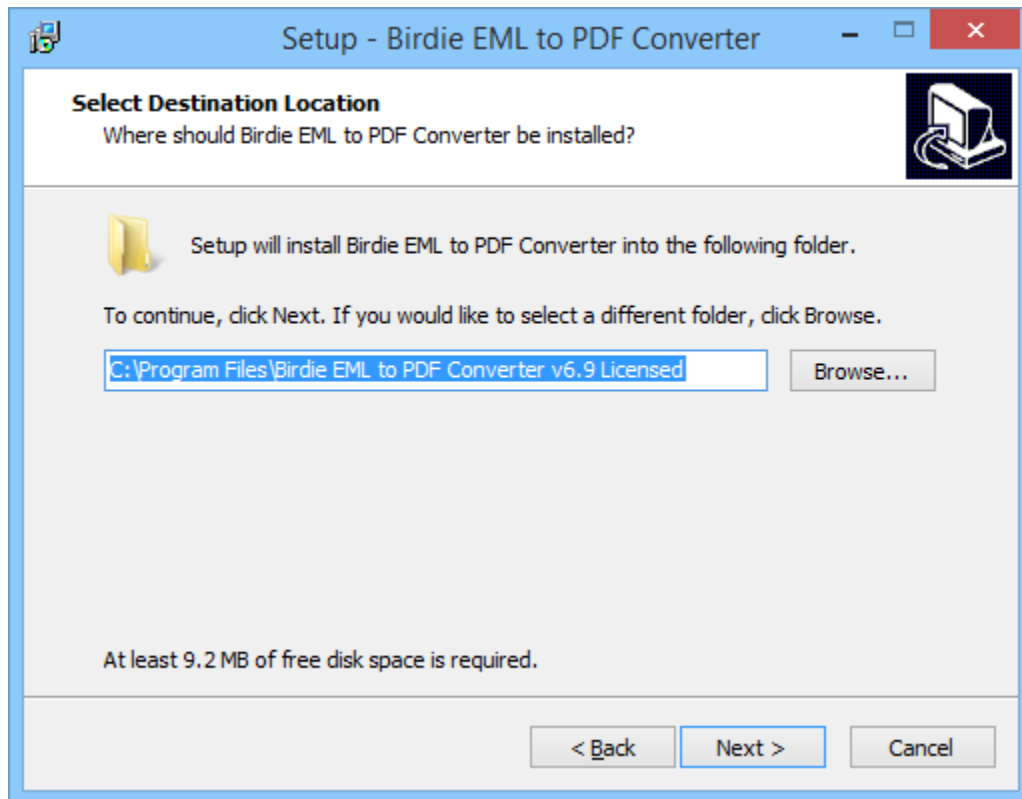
Setup - Birdie EML to PDF Converter

Select Destination Location
Where should Birdie EML to PDF Converter be installed?

Setup will install Birdie EML to PDF Converter into the following folder.

To continue, click Next. If you would like to select a different folder, click Browse.

C:\Program Files\Birdie EML to PDF Converter v6.9 Licensed

Browse...

At least 9.2 MB of free disk space is required.

< Back

Next >

Cancel